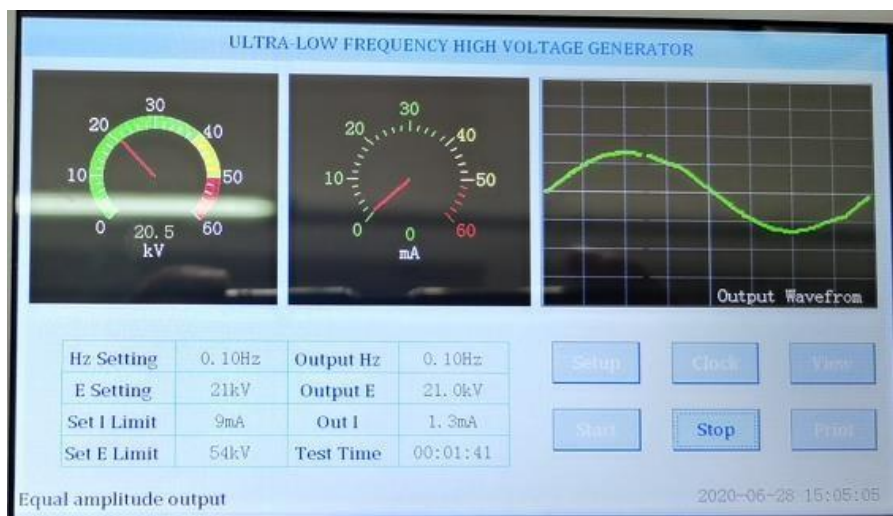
ULTRA-LOW FREQUENCY HIGH VOLTAGE GENERATOR

30
20
40
10
50
0
60
20.5
kV

30
20
40
10
50
0
0
60
mA

Output Wavefrom

| Hz Setting | 0.10Hz | Output Hz | 0.10Hz |
|---|---|---|---|
| E Setting | 21kV | Output E | 21.0kV |
| Set I Limit | 9mA | Out I | 1.3mA |
| Set E Limit | 54kV | Test Time | 00:01:41 |

Setup
Clock
View
Start
Stop
Print

Equal amplitude output
2020-06-28 15:05:05